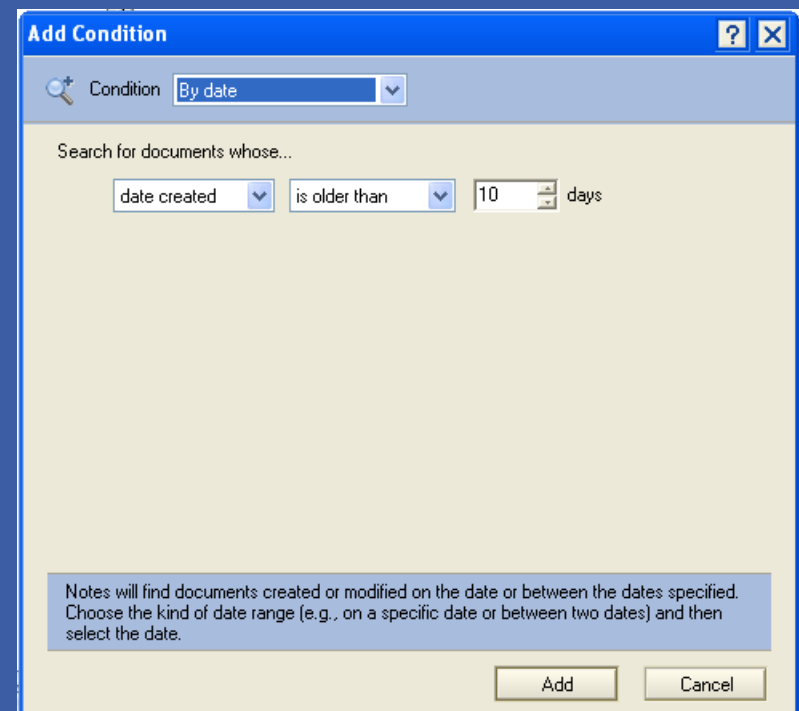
Add Condition

?

Condition By date

Search for documents whose...

date created is older than 10 days

Notes will find documents created or modified on the date or between the dates specified. Choose the kind of date range (e.g., on a specific date or between two dates) and then select the date.

Add Cancel